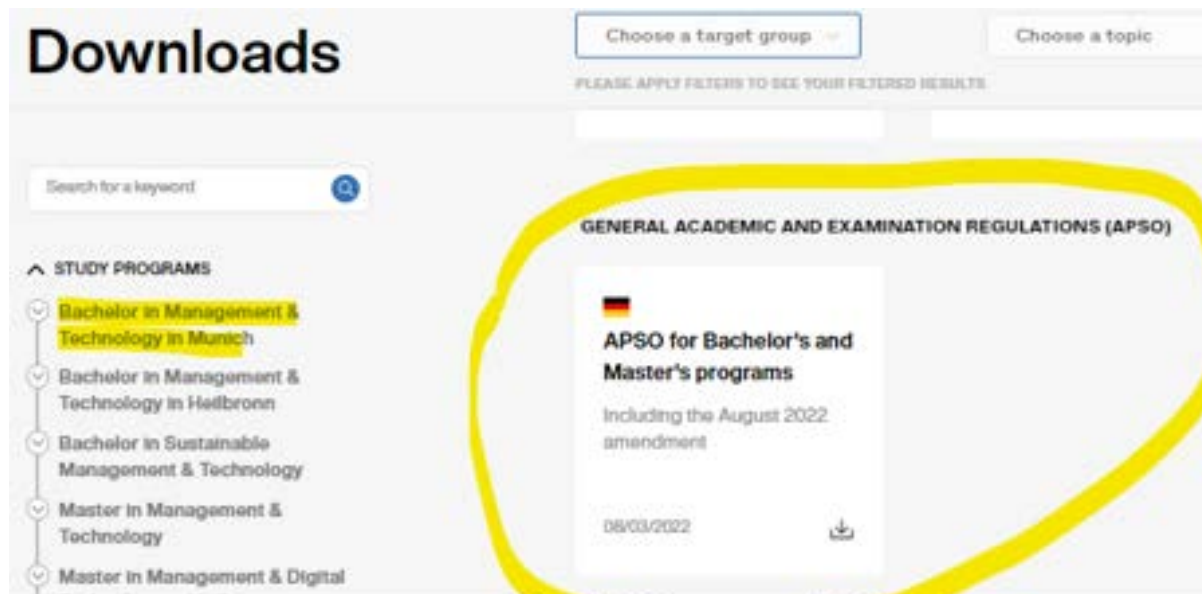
Downloads

Choose a target group

Choose a topic

PLEASE APPLY FILTERS TO SEE YOUR FILTERED RESULTS

Search for a keyword

STUDY PROGRAMS

Bachelor in Management & Technology in Munich

Bachelor in Management & Technology in Heilbronn

Bachelor in Sustainable Management & Technology

Master in Management & Technology

Master in Management & Digital

GENERAL ACADEMIC AND EXAMINATION REGULATIONS (APSO)

APSO for Bachelor's and Master's programs

Including the August 2022 amendment

08/03/2022